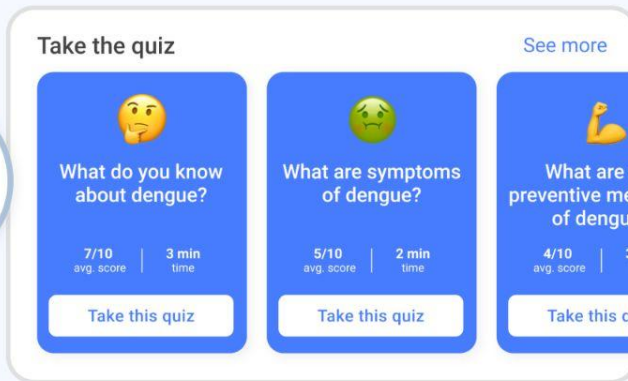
Take the quiz

See more

What do you know about dengue?

7/10
avg. score

3 min
time

Take this quiz

What are symptoms of dengue?

5/10
avg. score

2 min
time

Take this quiz

What are preventive me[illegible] of dengu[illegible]

4/10
avg. score

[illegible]

Take this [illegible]